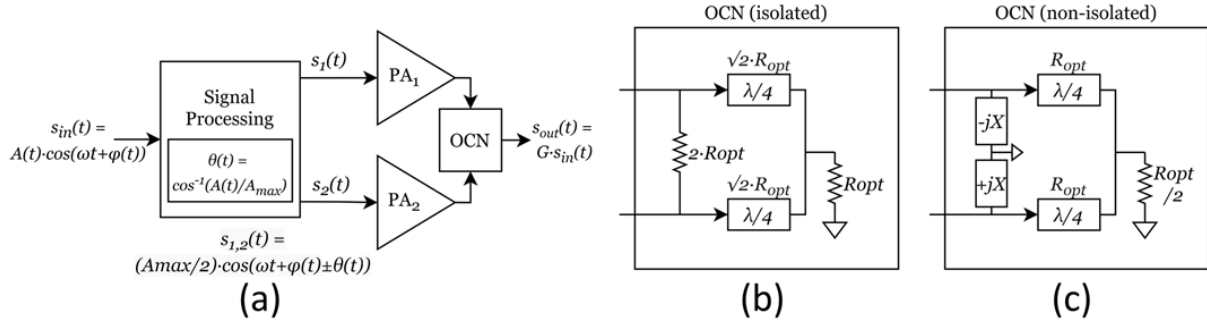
$s_{in}(t) =$
$A(t)\cdot cos(\omega t+\varphi(t))$

Signal Processing

$\theta(t) =$
$cos^{-1}(A(t)/A_{max})$

$s_1(t)$

$s_2(t)$

$PA_1$

$PA_2$

OCN

$s_{out}(t) =$
$G\cdot s_{in}(t)$

$s_{1,2}(t) =$
$(Amax/2)\cdot cos(\omega t+\varphi(t)\pm\theta(t))$

(a)

OCN (isolated)

$\sqrt{2}\cdot R_{opt}$

$\lambda/4$

$2\cdot Ropt$

$\sqrt{2}\cdot R_{opt}$

$\lambda/4$

$Ropt$

(b)

OCN (non-isolated)

$R_{opt}$

$\lambda/4$

$-jX$

$+jX$

$R_{opt}$

$\lambda/4$

$Ropt$
$/2$

(c)